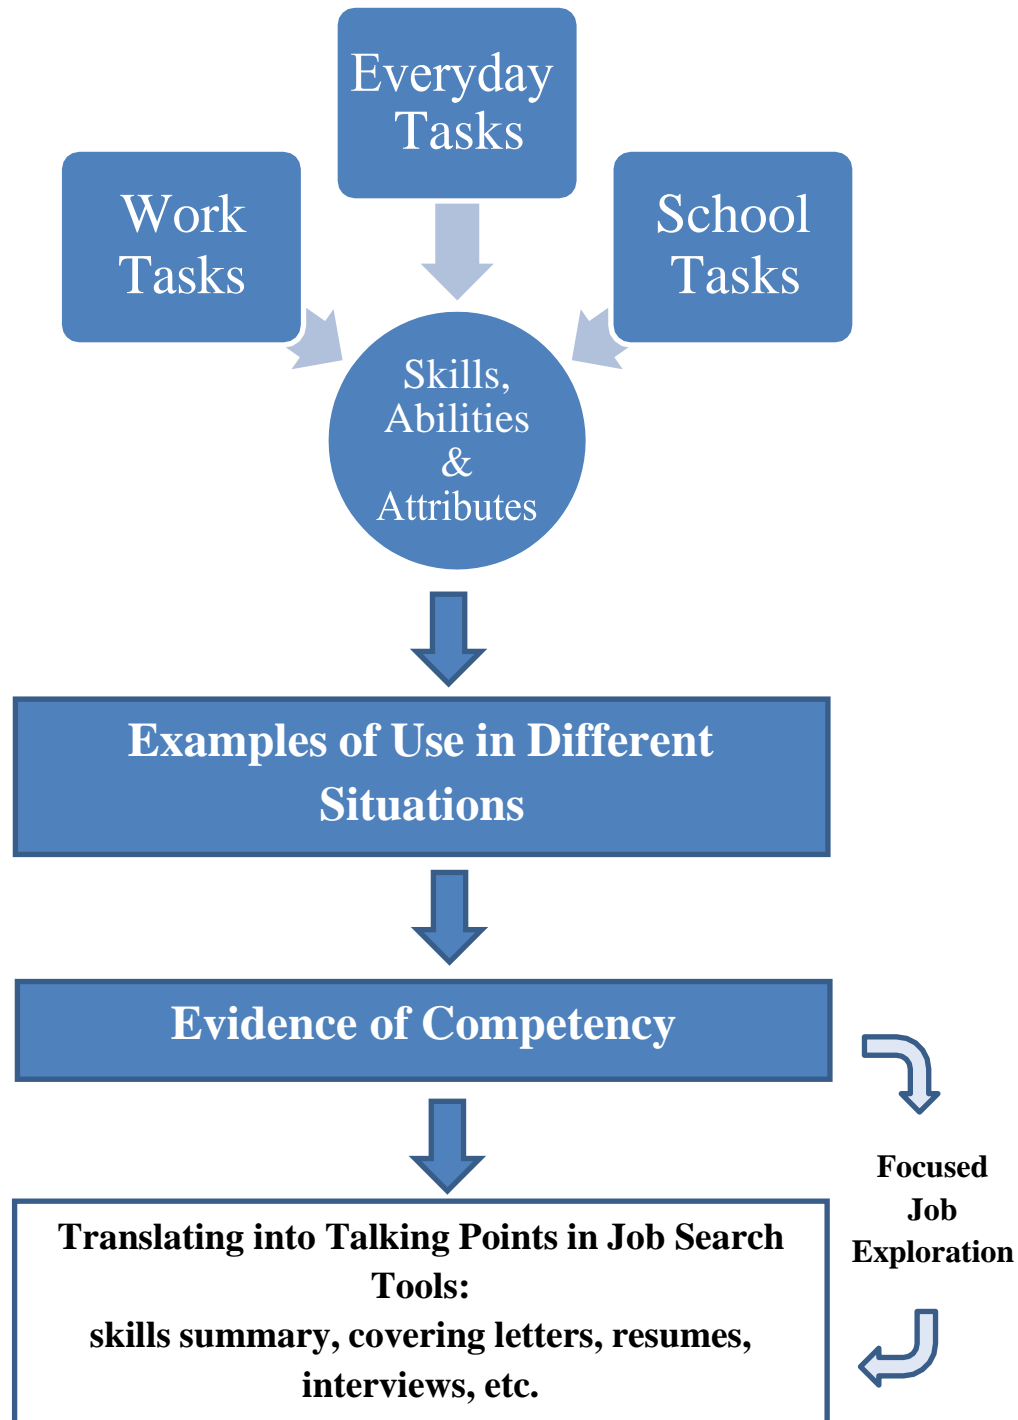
Everyday Tasks

Work Tasks

School Tasks

Skills, Abilities & Attributes

Examples of Use in Different Situations

Evidence of Competency

Focused Job Exploration

Translating into Talking Points in Job Search Tools:
skills summary, covering letters, resumes, interviews, etc.